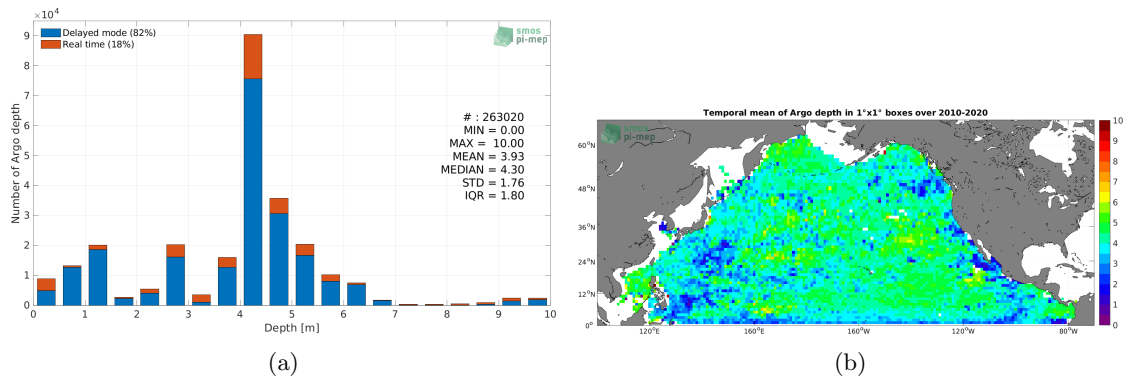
$\times 10^4$
9
8
7
6
5
4
3
2
1
0

Delayed mode (82%)
Real time (18%)

smos
pi-mep

# : 263020
MIN = 0.00
MAX = 10.00
MEAN = 3.93
MEDIAN = 4.30
STD = 1.76
IQR = 1.80

Number of Argo depth

0 1 2 3 4 5 6 7 8 9 10
Depth [m]

(a)

Temporal mean of Argo depth in 1°x1° boxes over 2010-2020

smos
pi-mep

60°N
48°N
36°N
24°N
12°N
0°

120°E 160°E 160°W 120°W 80°W

10
9
8
7
6
5
4
3
2
1
0

(b)